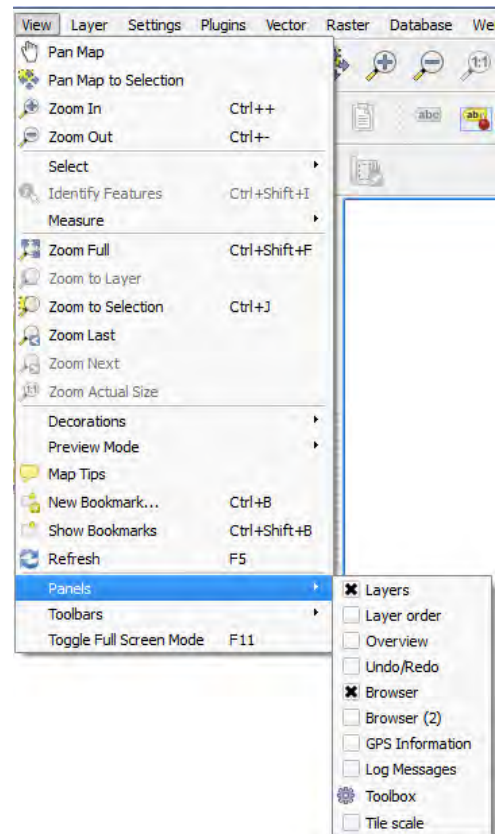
View Layer Settings Plugins Vector Raster Database We

Pan Map
Pan Map to Selection
Zoom In Ctrl++
Zoom Out Ctrl+-
Select
Identify Features Ctrl+Shift+I
Measure
Zoom Full Ctrl+Shift+F
Zoom to Layer
Zoom to Selection Ctrl+J
Zoom Last
Zoom Next
Zoom Actual Size
Decorations
Preview Mode
Map Tips
New Bookmark... Ctrl+B
Show Bookmarks Ctrl+Shift+B
Refresh F5
Panels
Toolbars
Toggle Full Screen Mode F11

Layers
Layer order
Overview
Undo/Redo
Browser
Browser (2)
GPS Information
Log Messages
Toolbox
Tile scale

1:1
abc
abc